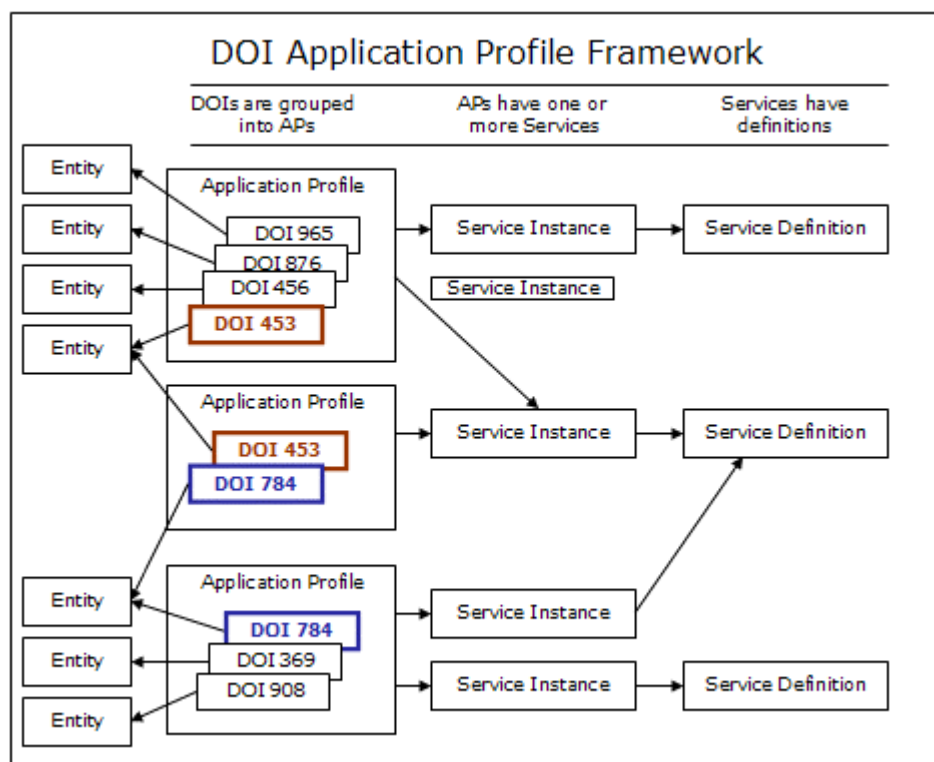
DOI Application Profile Framework

DOIs are grouped into APs

APs have one or more Services

Services have definitions

Entity

Entity

Entity

Entity

Application Profile

DOI 965

DOI 876

DOI 456

DOI 453

Service Instance

Service Definition

Service Instance

Application Profile

DOI 453

DOI 784

Service Instance

Service Definition

Entity

Entity

Entity

Application Profile

DOI 784

DOI 369

DOI 908

Service Instance

Service Instance

Service Definition